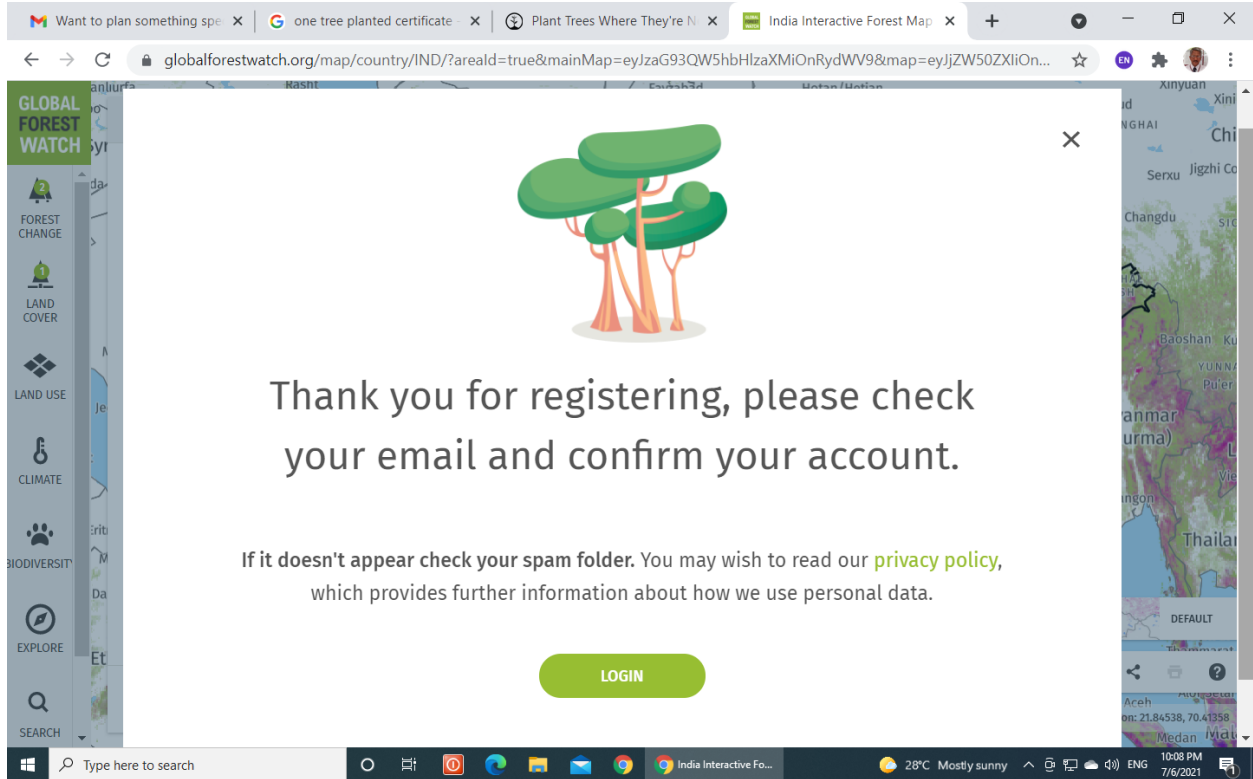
Want to plan something spe ×
one tree planted certificate ×
Plant Trees Where They're N ×
India Interactive Forest Map ×
+

globalforestwatch.org/map/country/IND/?areaId=true&mainMap=eyJzaG93QW5hbHlzaXMiOnRydWV9&map=eyJjZW50ZXIiOn...

EN

GLOBAL FOREST WATCH

2 FOREST CHANGE

1 LAND COVER

LAND USE

CLIMATE

BIODIVERSITY

EXPLORE

SEARCH

Rasht
Hotan/Hetian
Xinyuan
Xini
Chi
Serxu
Jigzhi Co
Changdu
Baoshan
YUNNA
Pu'er
anmar
urma)
Thailar
DEFAULT

×

Thank you for registering, please check your email and confirm your account.

If it doesn't appear check your spam folder. You may wish to read our privacy policy, which provides further information about how we use personal data.

LOGIN

on: 21.84538, 70.41358
Medan

Type here to search
India Interactive Fo...
28°C Mostly sunny
ENG
10:08 PM
7/6/2021